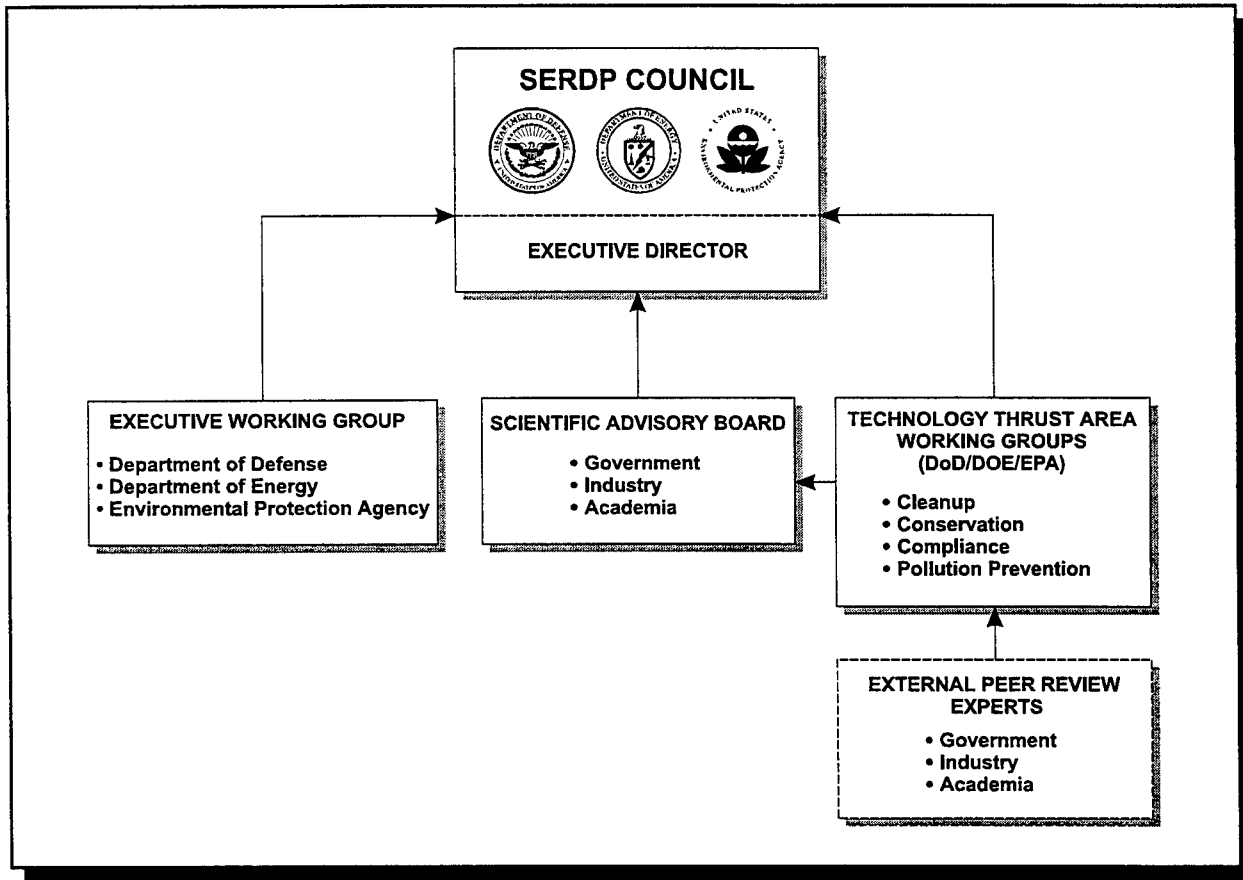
SERDP COUNCIL

DEPARTMENT OF DEFENSE UNITED STATES OF AMERICA

DEPARTMENT OF ENERGY UNITED STATES OF AMERICA

UNITED STATES ENVIRONMENTAL PROTECTION AGENCY

EXECUTIVE DIRECTOR

EXECUTIVE WORKING GROUP
• Department of Defense
• Department of Energy
• Environmental Protection Agency

SCIENTIFIC ADVISORY BOARD
• Government
• Industry
• Academia

TECHNOLOGY THRUST AREA WORKING GROUPS (DoD/DOE/EPA)
• Cleanup
• Conservation
• Compliance
• Pollution Prevention

EXTERNAL PEER REVIEW EXPERTS
• Government
• Industry
• Academia